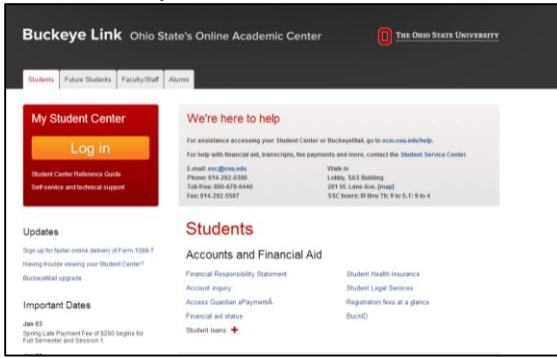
Buckeye Link Ohio State's Online Academic Center

THE OHIO STATE UNIVERSITY

Students | Future Students | Faculty/Staff | Alumni

My Student Center

Log in

Student Center Reference Guide
Self-service and technical support

We're here to help

For assistance accessing your Student Center or BuckeyeMail, go to ocio.osu.edu/help.

For help with financial aid, transcripts, fee payments and more, contact the Student Service Center.

E-mail: ssc@osu.edu
Phone: 614-292-0300
Toll-free: 800-678-6440
Fax: 614-292-5587

Walk in
Lobby, SAS Building
281 W. Lane Ave. [map]
SSC hours: M thru Th: 9 to 5, F: 9 to 4

Updates

Sign up for faster online delivery of Form 1098-T
Having trouble viewing your Student Center?
BuckeyeMail upgrade

Important Dates

Jan 03
Spring Late Payment Fee of $200 begins for Full Semester and Session 1.

Students

Accounts and Financial Aid

Financial Responsibility Statement
Account inquiry
Access Guardian ePaymentÂ
Financial aid status
Student loans +

Student Health Insurance
Student Legal Services
Registration fees at a glance
BuckID